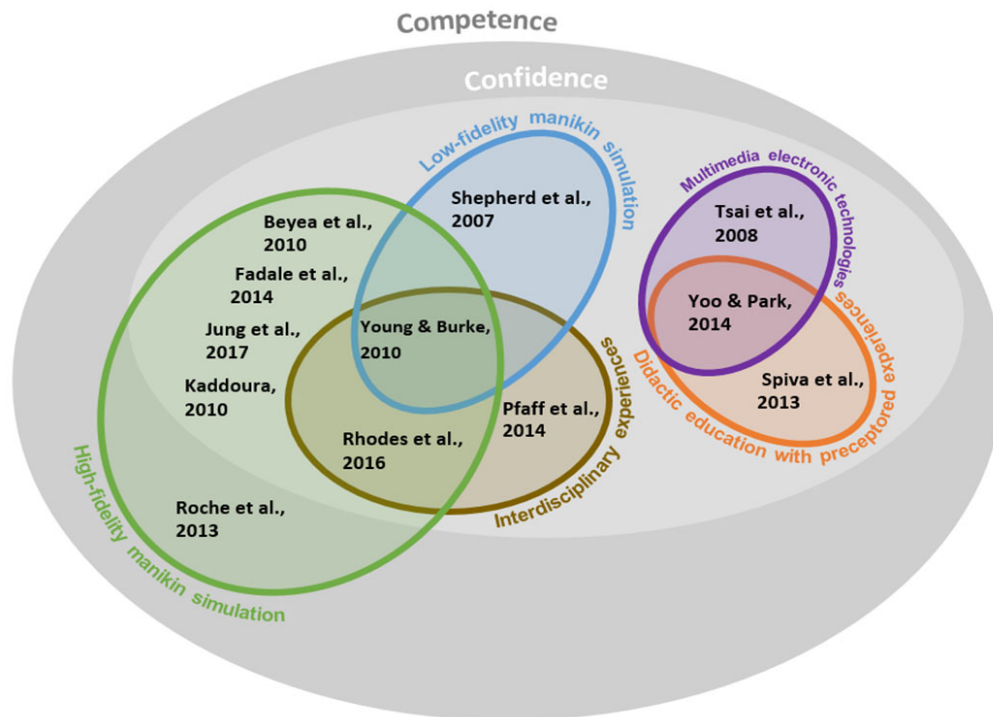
Competence

Confidence

Low-fidelity manikin simulation

Shepherd et al., 2007

Multimedia electronic technologies

Tsai et al., 2008

Beyea et al., 2010

Fadale et al., 2014

Jung et al., 2017

Young & Burke, 2010

Yoo & Park, 2014

Kaddoura, 2010

Spiva et al., 2013

Pfaff et al., 2014

Rhodes et al., 2016

Didactic education with preceptored experiences

Interdisciplinary experiences

High-fidelity manikin simulation

Roche et al., 2013